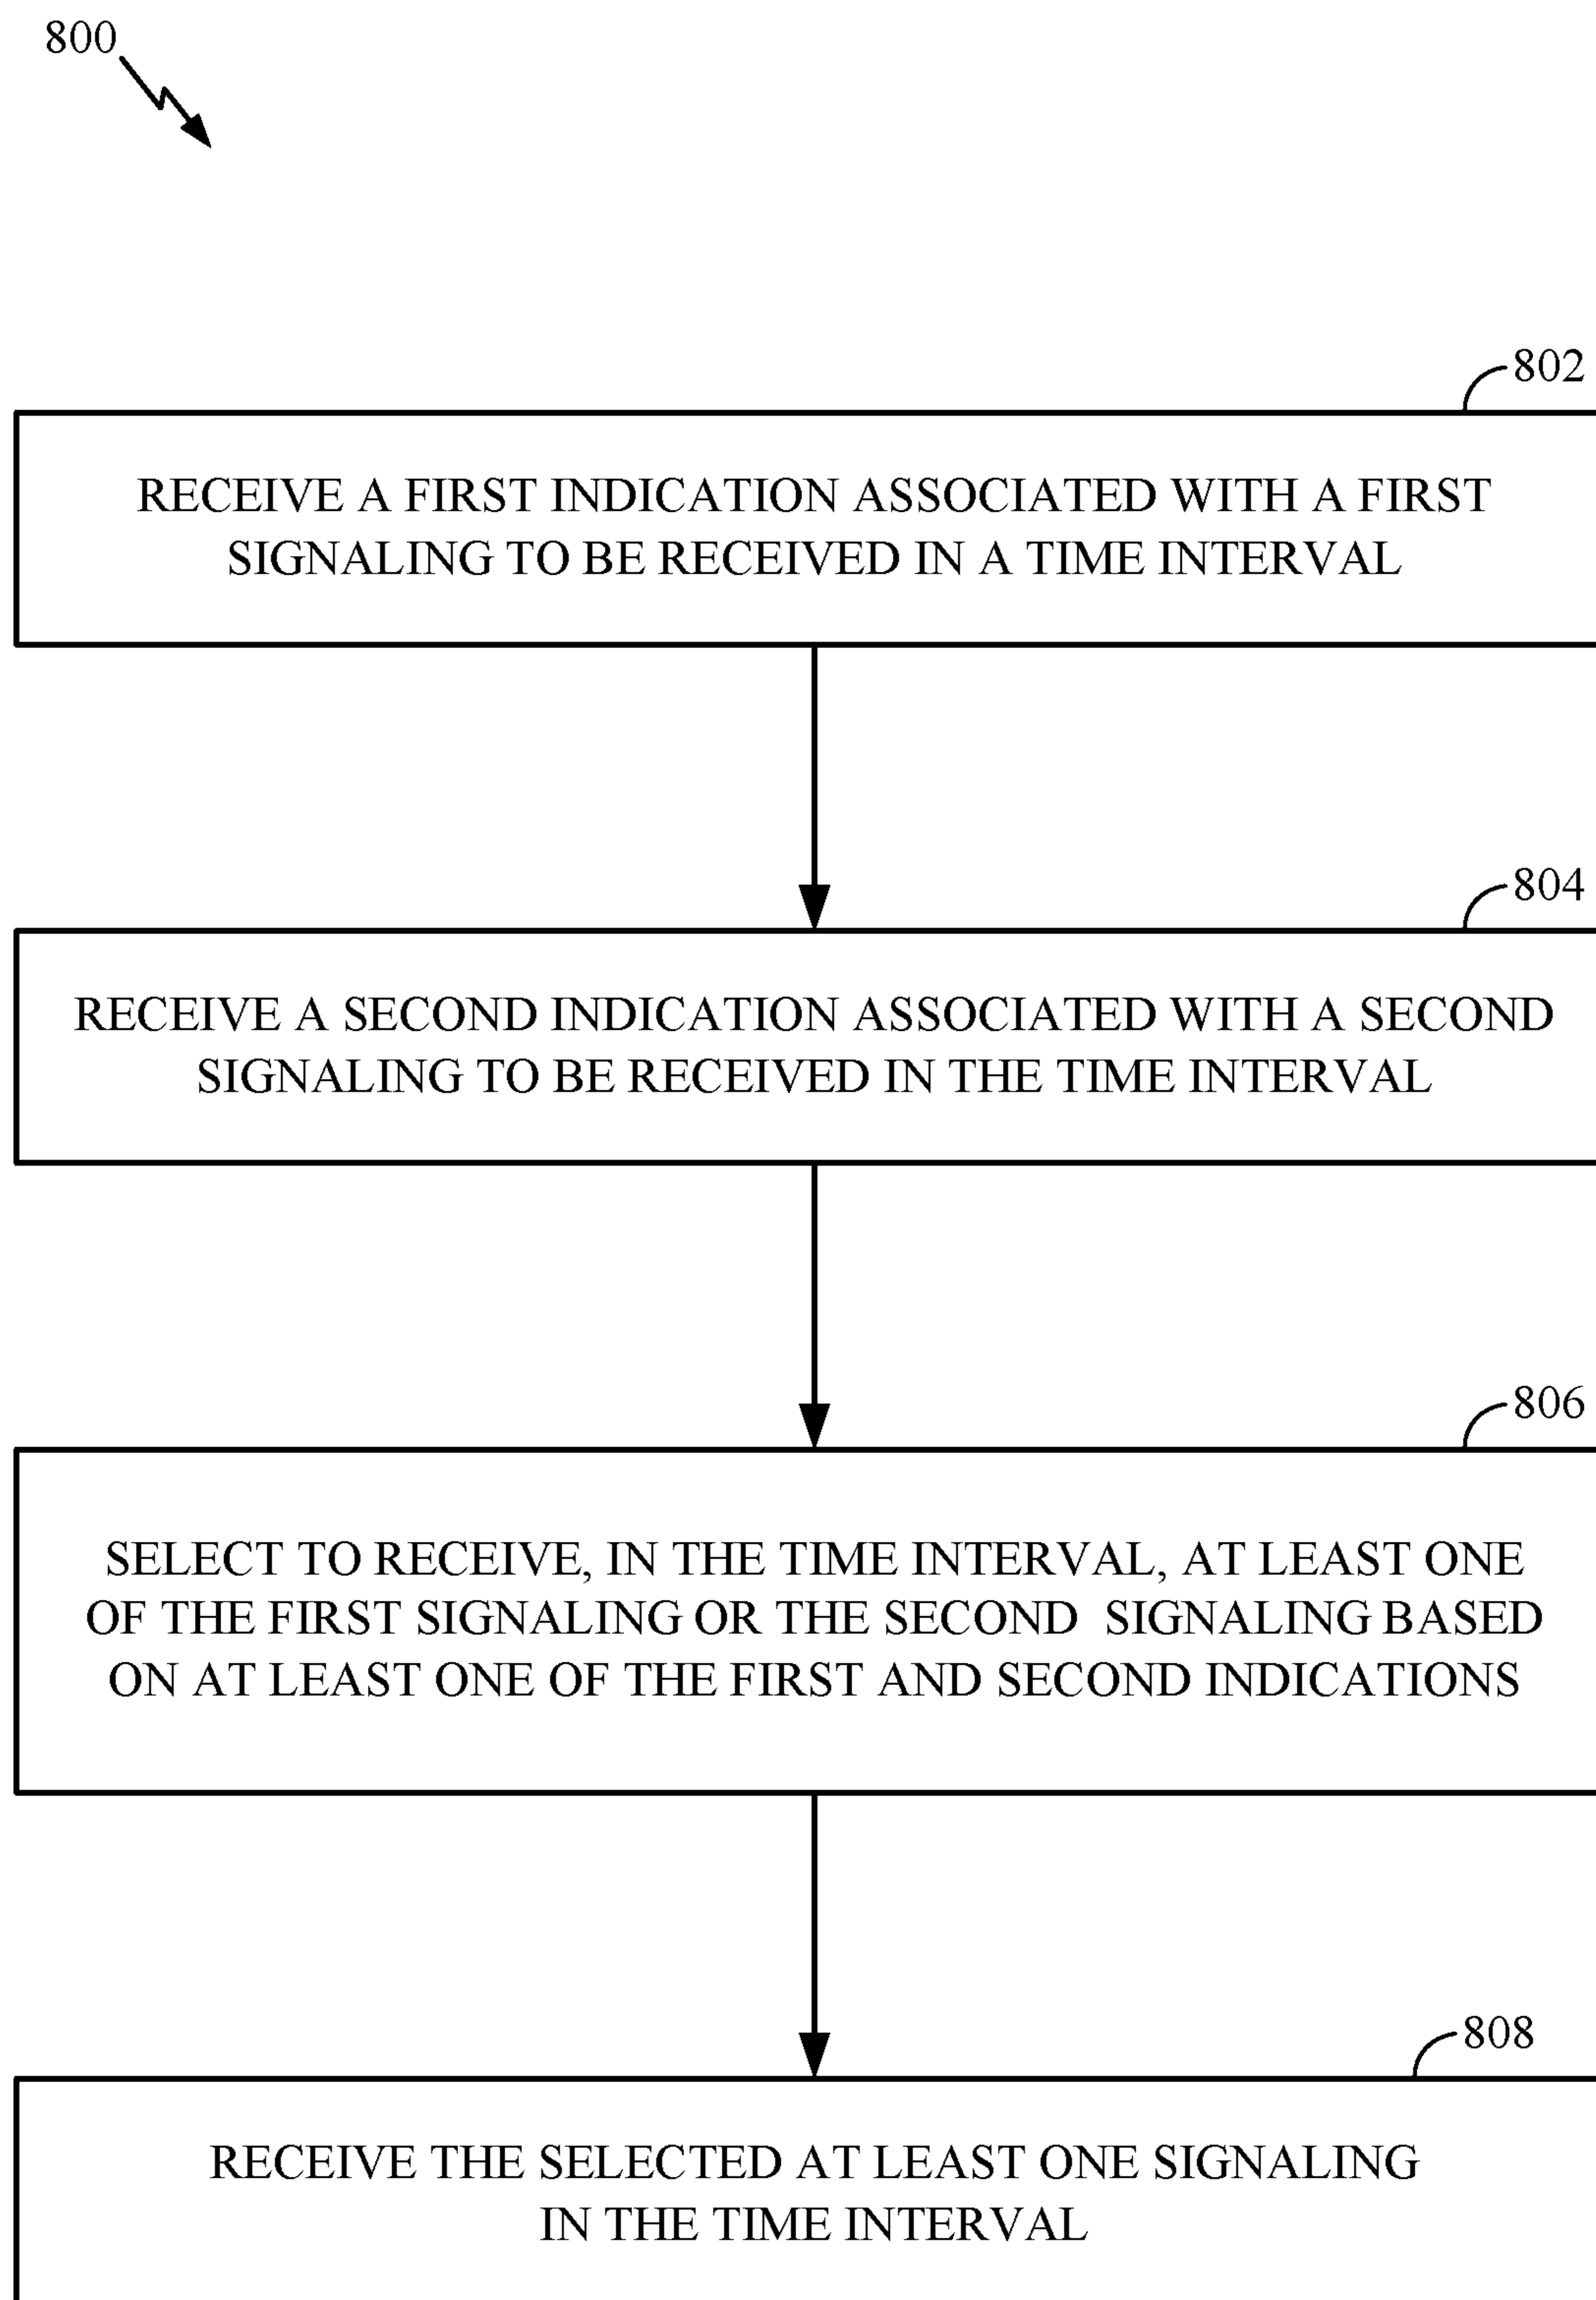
800

802

RECEIVE A FIRST INDICATION ASSOCIATED WITH A FIRST SIGNALING TO BE RECEIVED IN A TIME INTERVAL

804

RECEIVE A SECOND INDICATION ASSOCIATED WITH A SECOND SIGNALING TO BE RECEIVED IN THE TIME INTERVAL

806

SELECT TO RECEIVE, IN THE TIME INTERVAL, AT LEAST ONE OF THE FIRST SIGNALING OR THE SECOND SIGNALING BASED ON AT LEAST ONE OF THE FIRST AND SECOND INDICATIONS

808

RECEIVE THE SELECTED AT LEAST ONE SIGNALING IN THE TIME INTERVAL